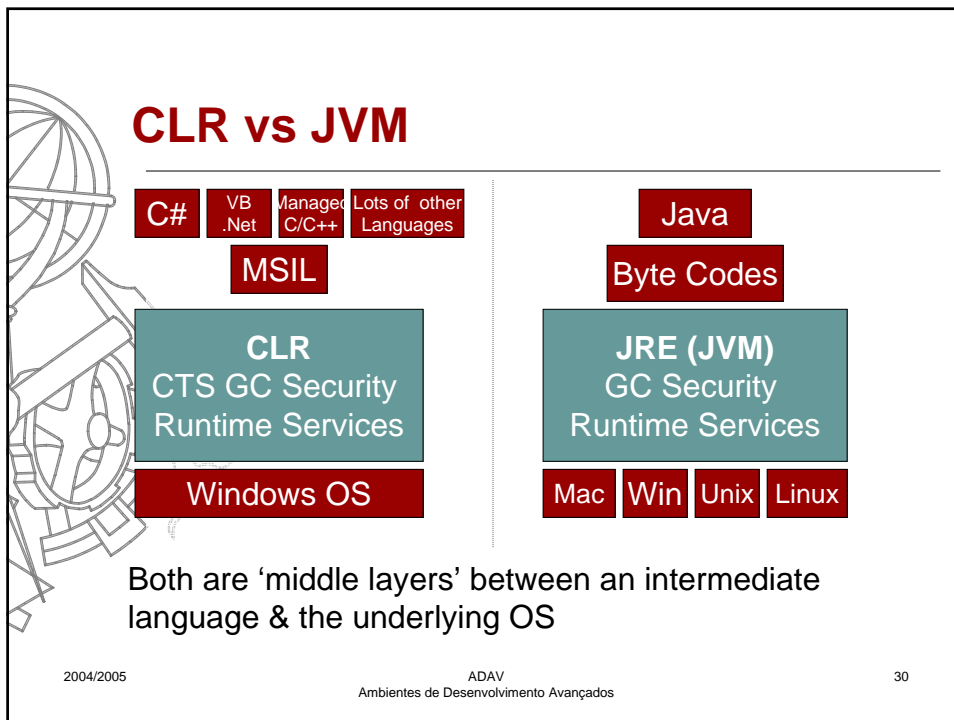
CLR vs JVM

C#

VB .Net

Managed C/C++

Lots of other Languages

MSIL

CLR
CTS GC Security
Runtime Services

Windows OS

Java

Byte Codes

JRE (JVM)
GC Security
Runtime Services

Mac

Win

Unix

Linux

Both are ‘middle layers’ between an intermediate language & the underlying OS

2004/2005

ADAV
Ambientes de Desenvolvimento Avançados

30